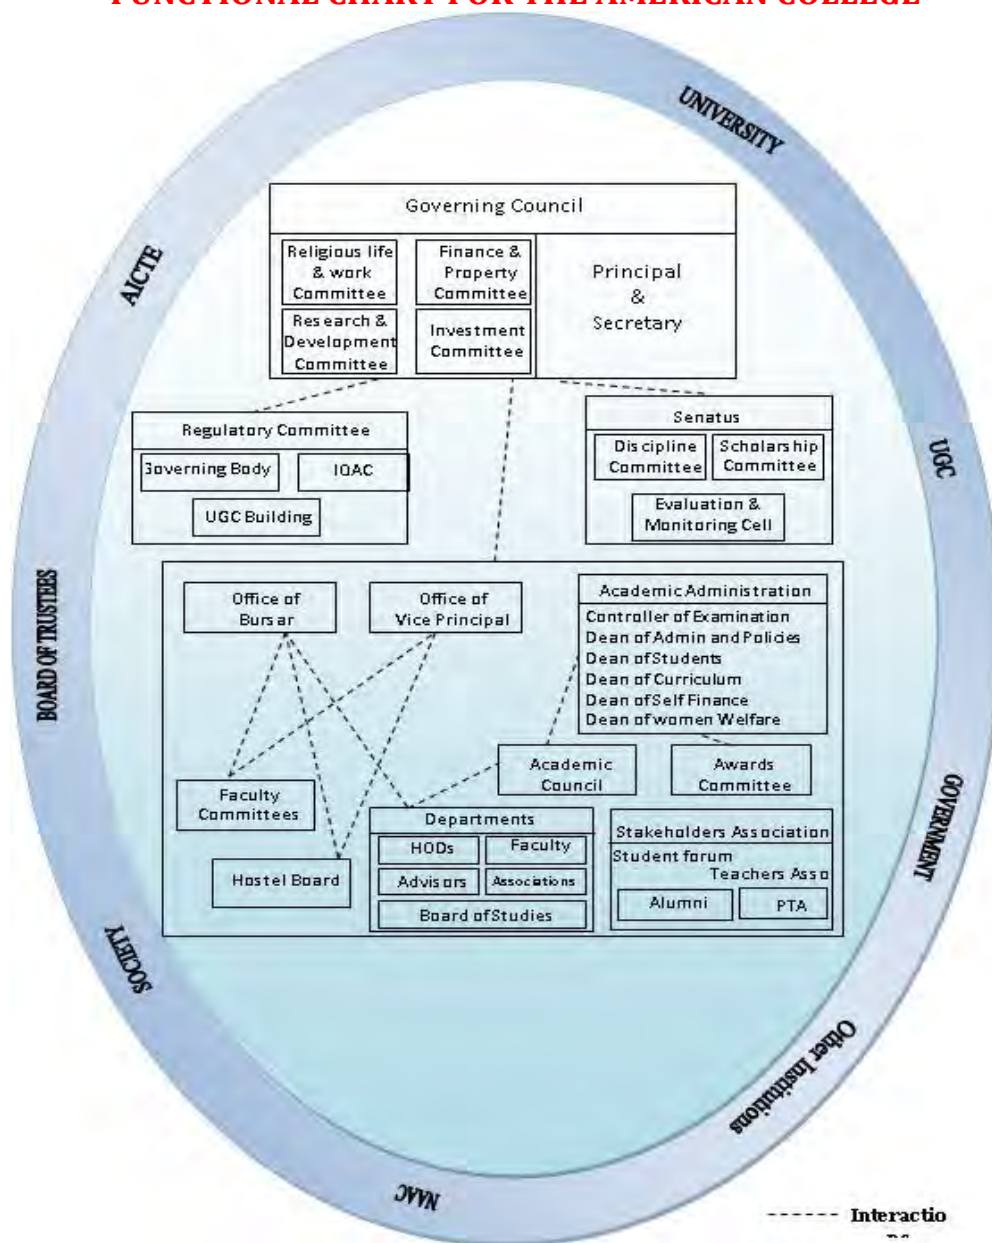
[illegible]FUNCTIONAL CHART FOR THE AMERICAN COLLEGE

UNIVERSITY

AICTE

UGC

BOARD OF TRUSTEES

GOVERNMENT

SOCIETY

Other Institutions

NAAC

Governing Council

Religious life & work Committee

Finance & Property Committee

Research & Development Committee

Investment Committee

Principal & Secretary

Regulatory Committee

Governing Body

IQAC

UGC Building

Senatus

Discipline Committee

Scholarship Committee

Evaluation & Monitoring Cell

Office of Bursar

Office of Vice Principal

Academic Administration

Controller of Examination

Dean of Admin and Policies

Dean of Students

Dean of Curriculum

Dean of Self Finance

Dean of women Welfare

Academic Council

Awards Committee

Faculty Committees

Departments

HODs

Faculty

Advisors

Associations

Board of Studies

Hostel Board

Stakeholders Association

Student forum

Teachers Asso

Alumni

PTA

------ Interactio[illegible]